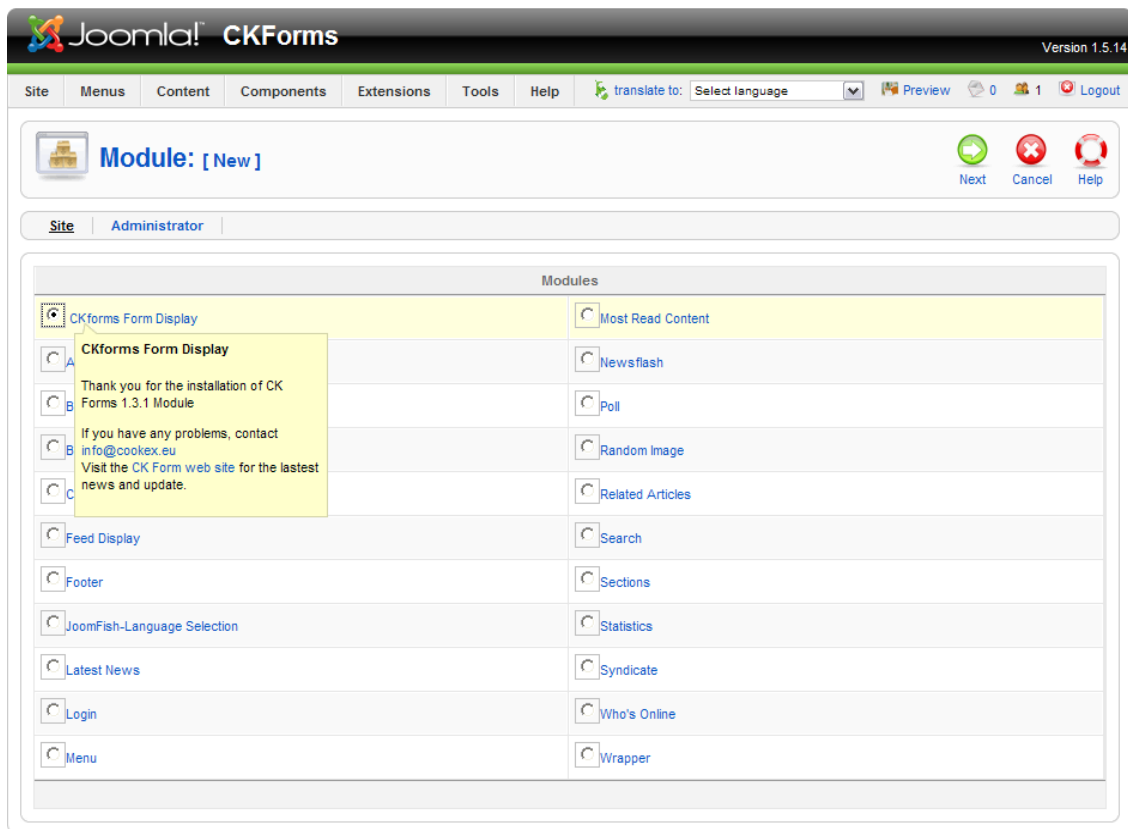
Joomla! CKForms

Version 1.5.14

Site Menus Content Components Extensions Tools Help translate to: Select language Preview 0 1 Logout

Module: [ New ]

Next Cancel Help

Site Administrator

| Modules | |
|---|---|
| CKforms Form Display | Most Read Content |
| A | Newsflash |
| B | Poll |
| B | Random Image |
| C | Related Articles |
| Feed Display | Search |
| Footer | Sections |
| JoomFish-Language Selection | Statistics |
| Latest News | Syndicate |
| Login | Who's Online |
| Menu | Wrapper |

CKforms Form Display

Thank you for the installation of CK Forms 1.3.1 Module

If you have any problems, contact info@cookex.eu
Visit the CK Form web site for the lastest news and update.